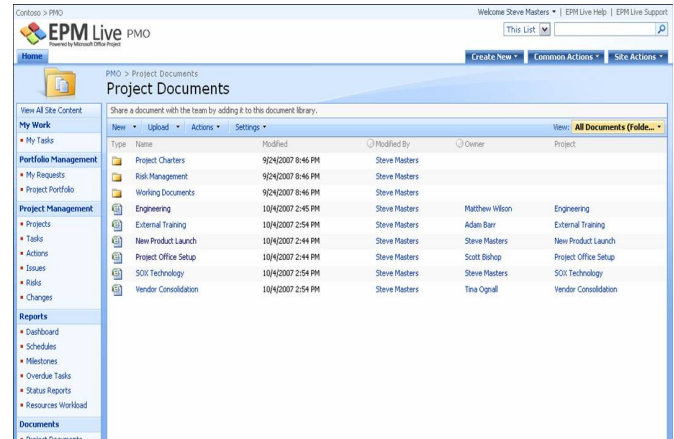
Contoso > PMO

Welcome Steve Masters ▾ | EPM Live Help | EPM Live Support

EPM Live PMO
Powered by Microsoft Office Project

This List

Home

Create New ▾ Common Actions ▾ Site Actions ▾

PMO > Project Documents
Project Documents

View All Site Content
My Work
• My Tasks
Portfolio Management
• My Requests
• Project Portfolio
Project Management
• Projects
• Tasks
• Actions
• Issues
• Risks
• Changes
Reports
• Dashboard
• Schedules
• Milestones
• Overdue Tasks
• Status Reports
• Resources Workload
Documents
• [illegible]

Share a document with the team by adding it to this document library.

New ▾ Upload ▾ Actions ▾ Settings ▾ View: All Documents (Folde... ▾

| Type | Name | Modified | Modified By | Owner | Project |
|---|---|---|---|---|---|
| | Project Charters | 9/24/2007 8:46 PM | Steve Masters | | |
| | Risk Management | 9/24/2007 8:46 PM | Steve Masters | | |
| | Working Documents | 9/24/2007 8:46 PM | Steve Masters | | |
| | Engineering | 10/4/2007 2:45 PM | Steve Masters | Matthew Wilson | Engineering |
| | External Training | 10/4/2007 2:54 PM | Steve Masters | Adam Barr | External Training |
| | New Product Launch | 10/4/2007 2:44 PM | Steve Masters | Steve Masters | New Product Launch |
| | Project Office Setup | 10/4/2007 2:44 PM | Steve Masters | Scott Bishop | Project Office Setup |
| | SOX Technology | 10/4/2007 2:54 PM | Steve Masters | Steve Masters | SOX Technology |
| | Vendor Consolidation | 10/4/2007 2:54 PM | Steve Masters | Tina Ognall | Vendor Consolidation |